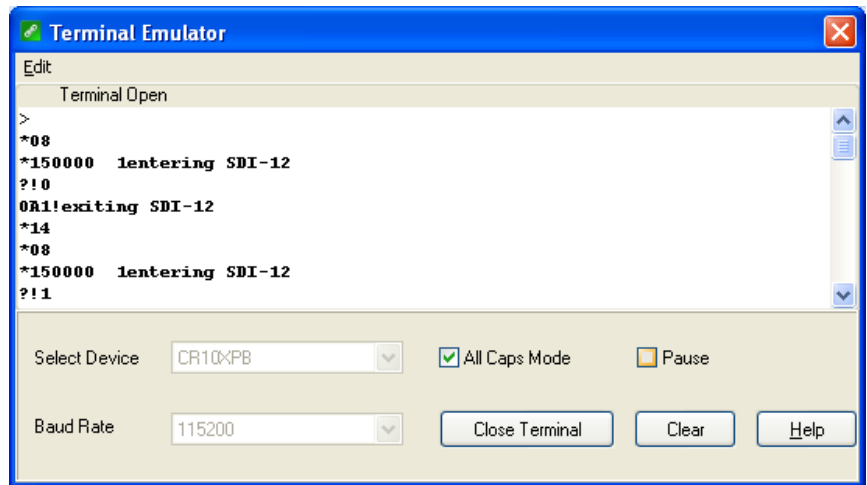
Terminal Emulator

Edit

Terminal Open

>
*08
*150000 1entering SDI-12
?!0
0A1!exiting SDI-12
*14
*08
*150000 1entering SDI-12
?!1

Select Device CR10XPB

All Caps Mode

Pause

Baud Rate 115200

Close Terminal

Clear

Help